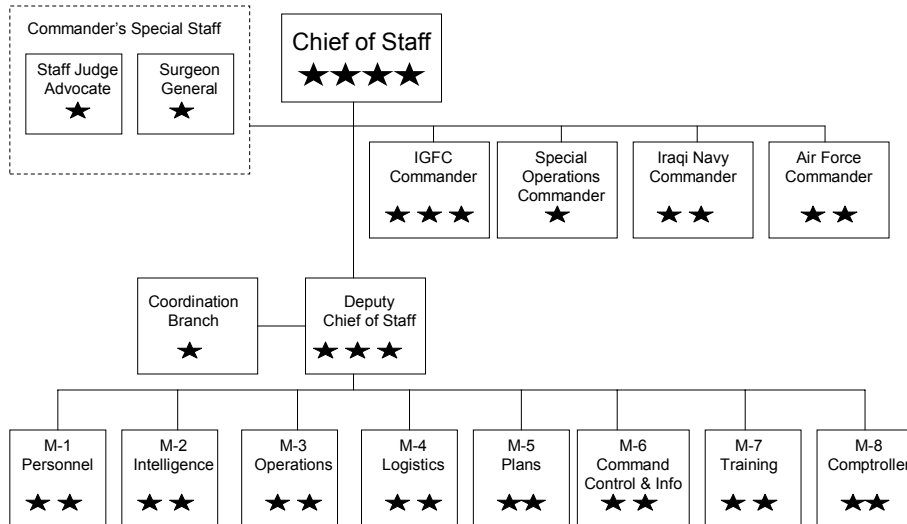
Commander's Special Staff

Staff Judge Advocate
★

Surgeon General
★

Chief of Staff
★★★★

IGFC Commander
★★★

Special Operations Commander
★

Iraqi Navy Commander
★★

Air Force Commander
★★

Coordination Branch
★

Deputy Chief of Staff
★★★

M-1 Personnel
★★

M-2 Intelligence
★★

M-3 Operations
★★

M-4 Logistics
★★

M-5 Plans
★★

M-6 Command Control & Info
★★

M-7 Training
★★

M-8 Comptroller
★★